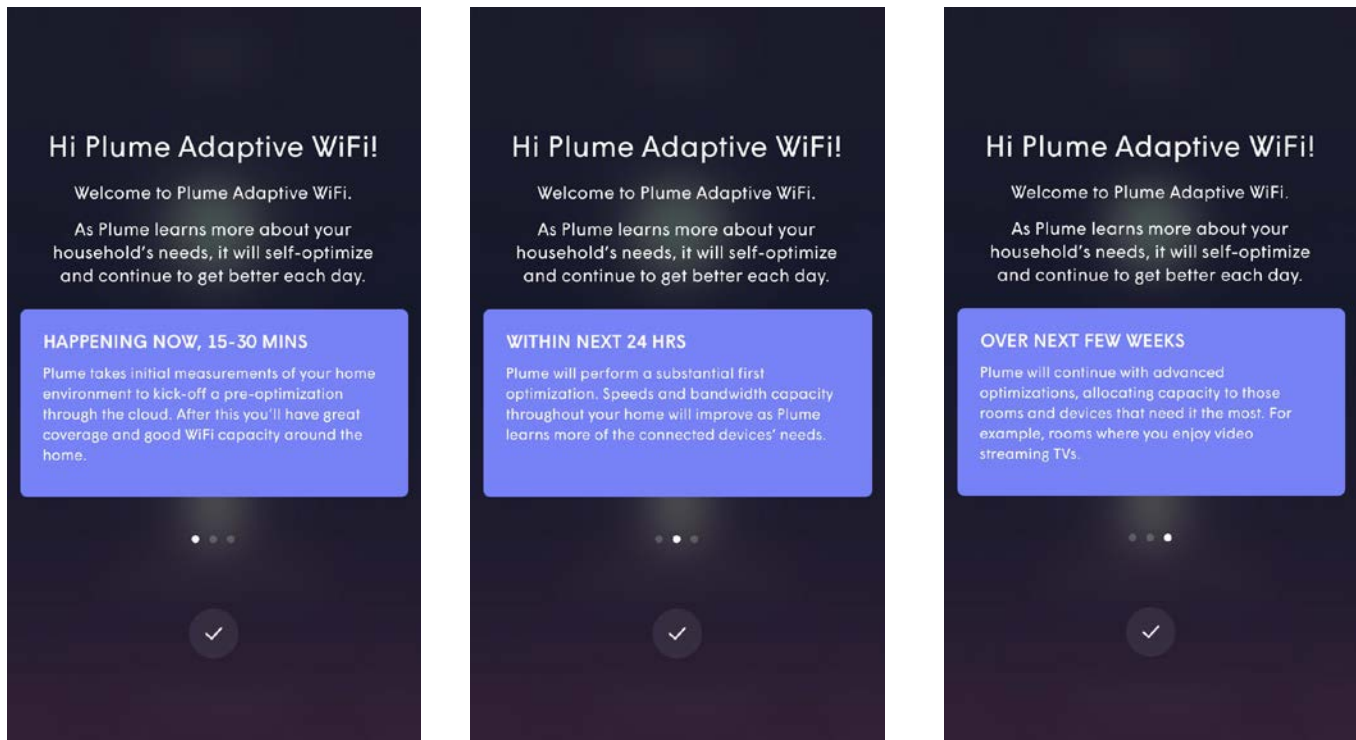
Hi Plume Adaptive WiFi!

Welcome to Plume Adaptive WiFi.

As Plume learns more about your household's needs, it will self-optimize and continue to get better each day.

HAPPENING NOW, 15-30 MINS

Plume takes initial measurements of your home environment to kick-off a pre-optimization through the cloud. After this you'll have great coverage and good WiFi capacity around the home.

Hi Plume Adaptive WiFi!

Welcome to Plume Adaptive WiFi.

As Plume learns more about your household's needs, it will self-optimize and continue to get better each day.

WITHIN NEXT 24 HRS

Plume will perform a substantial first optimization. Speeds and bandwidth capacity throughout your home will improve as Plume learns more of the connected devices' needs.

Hi Plume Adaptive WiFi!

Welcome to Plume Adaptive WiFi.

As Plume learns more about your household's needs, it will self-optimize and continue to get better each day.

OVER NEXT FEW WEEKS

Plume will continue with advanced optimizations, allocating capacity to those rooms and devices that need it the most. For example, rooms where you enjoy video streaming TVs.